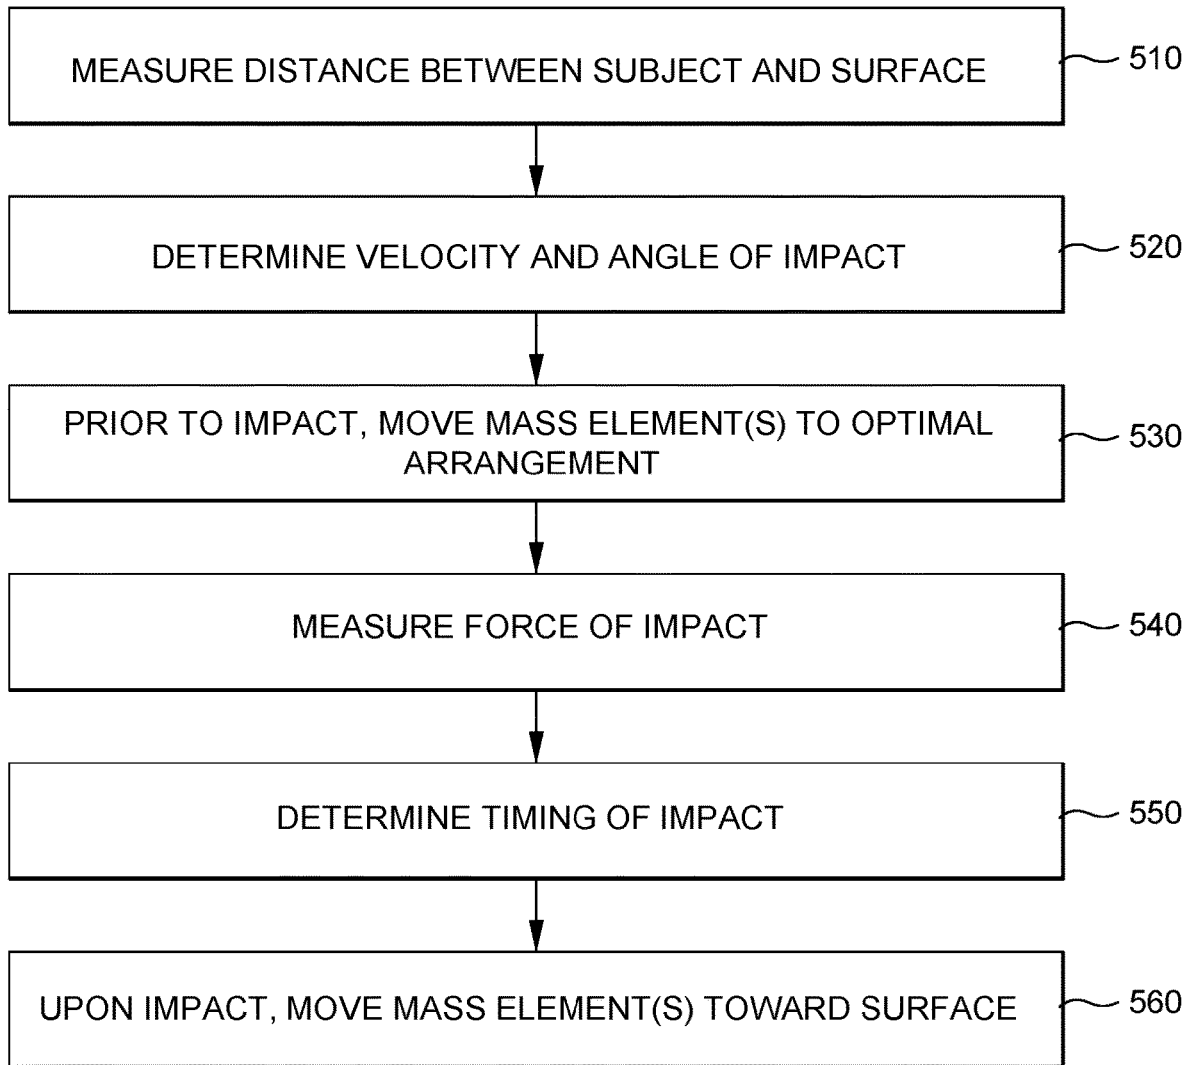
MEASURE DISTANCE BETWEEN SUBJECT AND SURFACE

510

DETERMINE VELOCITY AND ANGLE OF IMPACT

520

PRIOR TO IMPACT, MOVE MASS ELEMENT(S) TO OPTIMAL ARRANGEMENT

530

MEASURE FORCE OF IMPACT

540

DETERMINE TIMING OF IMPACT

550

UPON IMPACT, MOVE MASS ELEMENT(S) TOWARD SURFACE

560